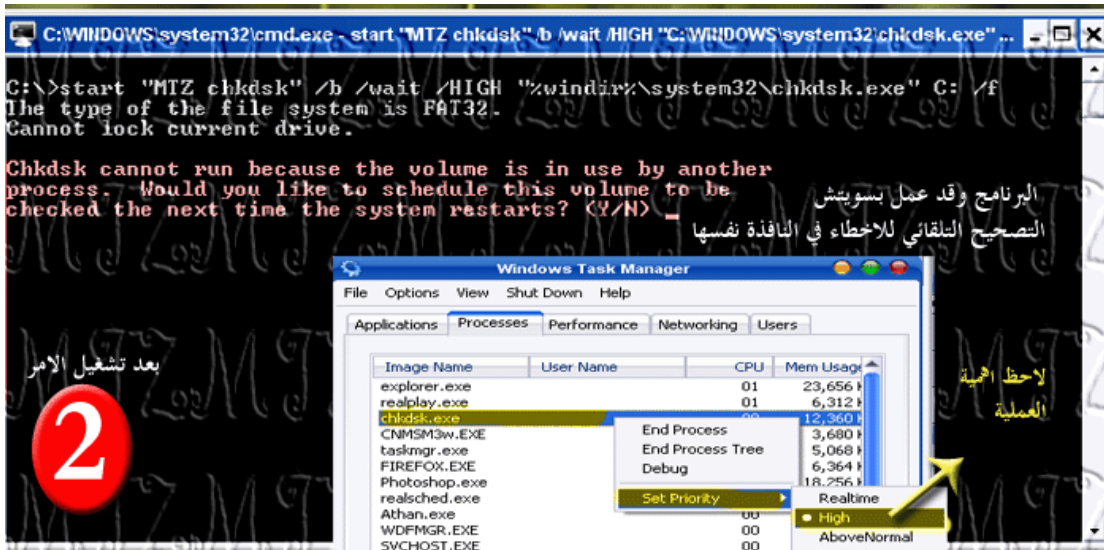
C:\WINDOWS\system32\cmd.exe - start "MTZ chkdsk" /b /wait /HIGH "C:\WINDOWS\system32\chkdsk.exe" ...

C:\>start "MTZ chkdsk" /b /wait /HIGH "%windir%\system32\chkdsk.exe" C: /f
The type of the file system is FAT32.
Cannot lock current drive.

Chkdsk cannot run because the volume is in use by another process. Would you like to schedule this volume to be checked the next time the system restarts? (Y/N) _

البرنامج وقد عمل بسويتش التصحيح التلقائي للاخطاء في النافذة نفسها

Windows Task Manager

File Options View Shut Down Help

Applications Processes Performance Networking Users

| Image Name | User Name | CPU | Mem Usage |
|---|---|---|---|
| explorer.exe | | 01 | 23,656 K |
| realplay.exe | | 01 | 6,312 K |
| chkdsk.exe | | 00 | 12,360 K |
| CNMSM3w.EXE | | | 3,680 K |
| taskmgr.exe | | | 5,068 K |
| FIREFOX.EXE | | | 6,364 K |
| Photoshop.exe | | | 18,256 K |
| realsched.exe | | | |
| Athan.exe | | 00 | |
| WDFMGR.EXE | | 00 | |
| SVCHOST.EXE | | 00 | |

End Process
End Process Tree
Debug
Set Priority

Realtime
High
AboveNormal

بعد تشغيل الامر

2

لاحظ اهمية العملية